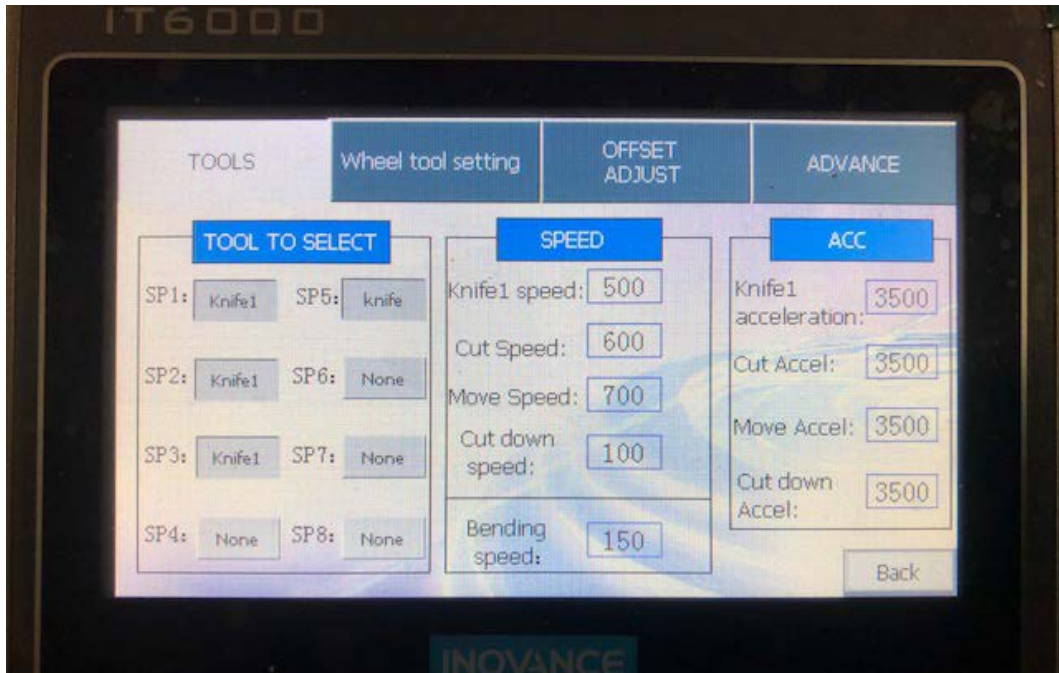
IT6000

TOOLS

Wheel tool setting

OFFSET ADJUST

ADVANCE

TOOL TO SELECT

SP1: Knife1
SP5: knife
SP2: Knife1
SP6: None
SP3: Knife1
SP7: None
SP4: None
SP8: None

SPEED

Knife1 speed: 500
Cut Speed: 600
Move Speed: 700
Cut down speed: 100
Bending speed: 150

ACC

Knife1 acceleration: 3500
Cut Accel: 3500
Move Accel: 3500
Cut down Accel: 3500

Back

INOVANCE